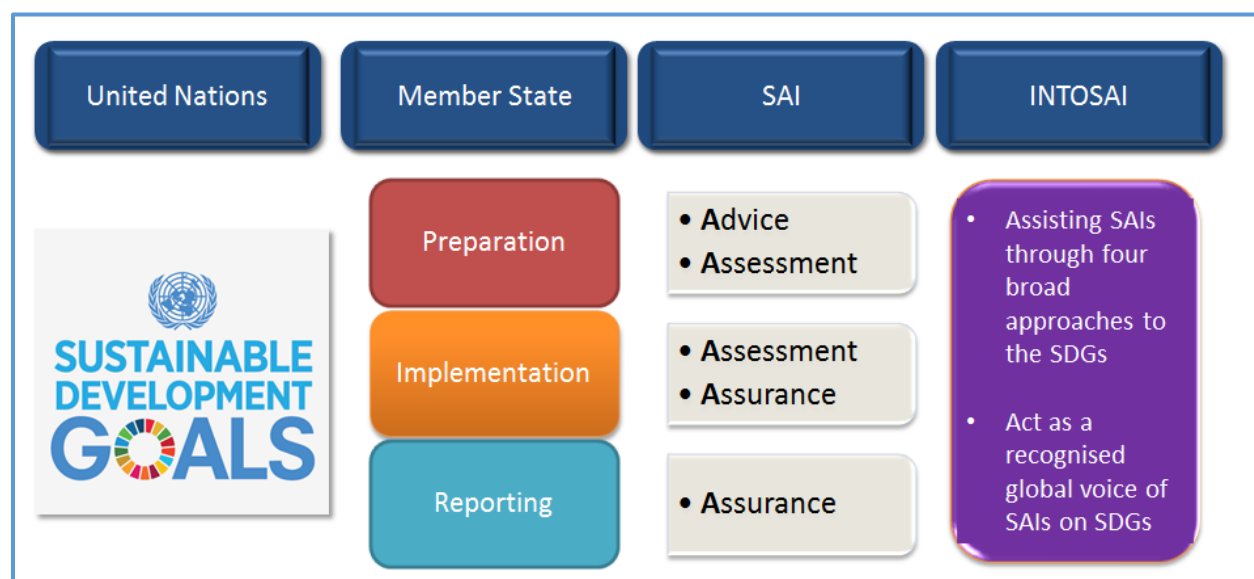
United Nations

Member State

SAI

INTOSAI

SUSTAINABLE DEVELOPMENT GOALS

Preparation

Implementation

Reporting

• Advice
• Assessment

• Assessment
• Assurance

• Assurance

• Assisting SAIs through four broad approaches to the SDGs

• Act as a recognised global voice of SAIs on SDGs